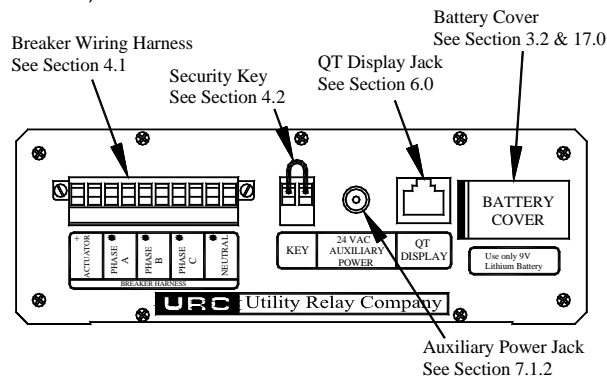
Battery Cover
See Section 3.2 & 17.0

Breaker Wiring Harness
See Section 4.1

QT Display Jack
See Section 6.0

Security Key
See Section 4.2

BATTERY COVER

Use only 9V Lithium Battery

+ ACTUATOR

PHASE A

PHASE B

PHASE C

NEUTRAL

BREAKER HARNESS

KEY

24 VAC AUXILIARY POWER

QT DISPLAY

URC Utility Relay Company

Auxiliary Power Jack
See Section 7.1.2